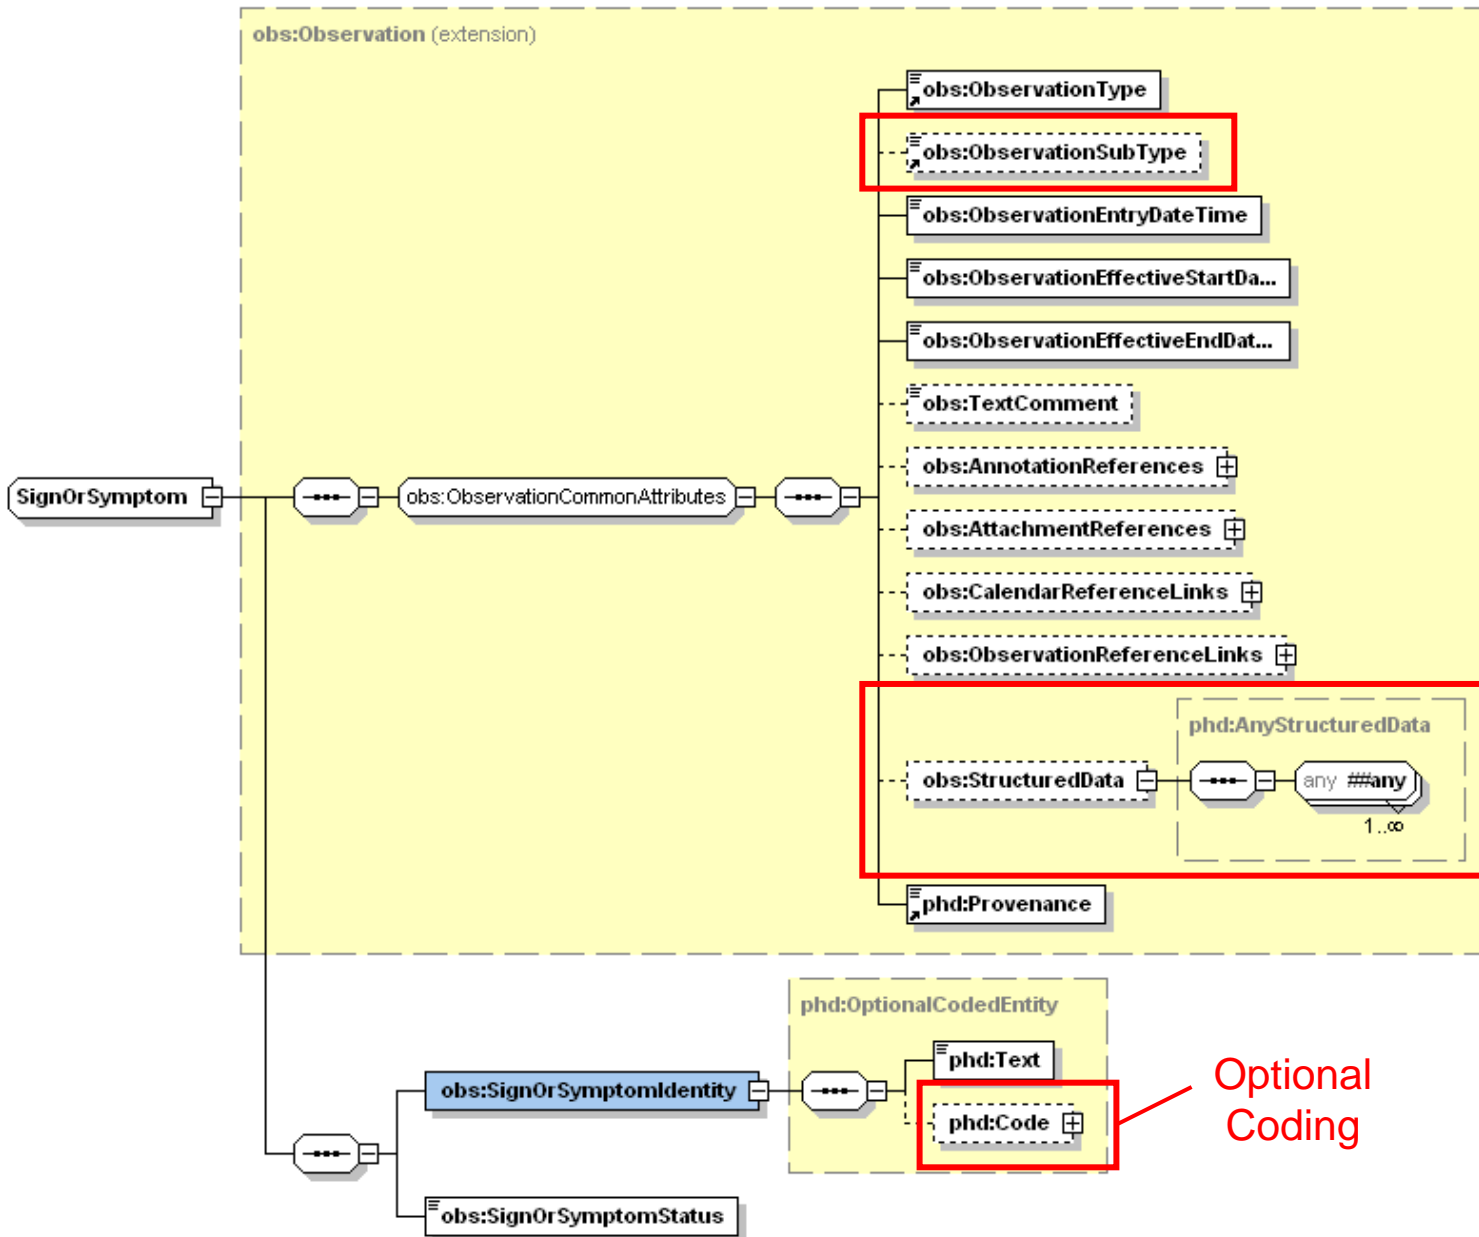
obs:Observation (extension)

obs:ObservationType

obs:ObservationSubType

obs:ObservationEntryDateTime

obs:ObservationEffectiveStartDa...

obs:ObservationEffectiveEndDat...

obs:TextComment

obs:AnnotationReferences

obs:AttachmentReferences

obs:CalendarReferenceLinks

obs:ObservationReferenceLinks

SignOrSymptom

obs:ObservationCommonAttributes

phd:AnyStructuredData

obs:StructuredData

any ##any

1..∞

phd:Provenance

phd:OptionalCodedEntity

phd:Text

obs:SignOrSymptomIdentity

phd:Code

Optional Coding

obs:SignOrSymptomStatus